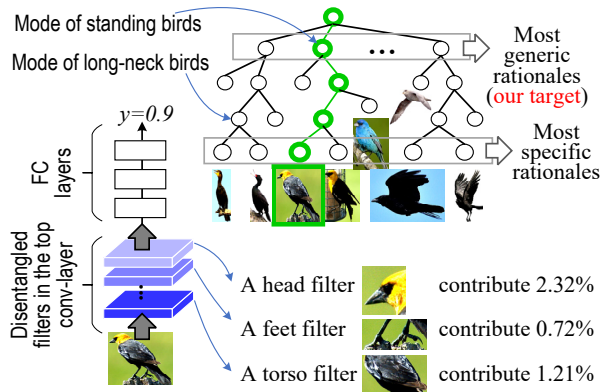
Mode of standing birds

Mode of long-neck birds

Most generic rationales (our target)

Most specific rationales

$y$=0.9

FC layers

Disentangled filters in the top conv-layer

A head filter contribute 2.32%

A feet filter contribute 0.72%

A torso filter contribute 1.21%